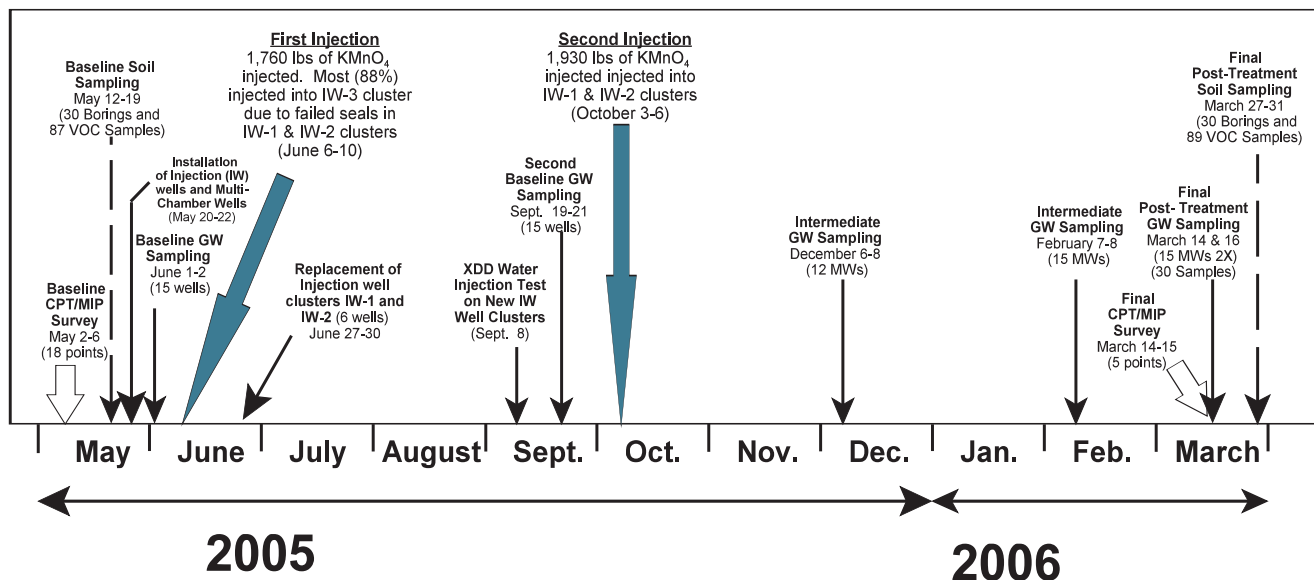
Baseline Soil Sampling
May 12-19
(30 Borings and 87 VOC Samples)

First Injection
1,760 lbs of $KMnO_4$ injected. Most (88%) injected into IW-3 cluster due to failed seals in IW-1 & IW-2 clusters
(June 6-10)

Second Injection
1,930 lbs of $KMnO_4$ injected injected into IW-1 & IW-2 clusters
(October 3-6)

Final Post-Treatment Soil Sampling
March 27-31
(30 Borings and 89 VOC Samples)

Installation of Injection (IW) wells and Multi-Chamber Wells
(May 20-22)

Baseline GW Sampling
June 1-2
(15 wells)

Baseline CPT/MIP Survey
May 2-6
(18 points)

Replacement of Injection well clusters IW-1 and IW-2 (6 wells)
June 27-30

Second Baseline GW Sampling
Sept. 19-21
(15 wells)

XDD Water Injection Test on New IW Well Clusters
(Sept. 8)

Intermediate GW Sampling
December 6-8
(12 MWs)

Intermediate GW Sampling
February 7-8
(15 MWs)

Final Post- Treatment GW Sampling
March 14 & 16
(15 MWs 2X)
(30 Samples)

Final CPT/MIP Survey
March 14-15
(5 points)

May June July August Sept. Oct. Nov. Dec. Jan. Feb. March

2005

2006